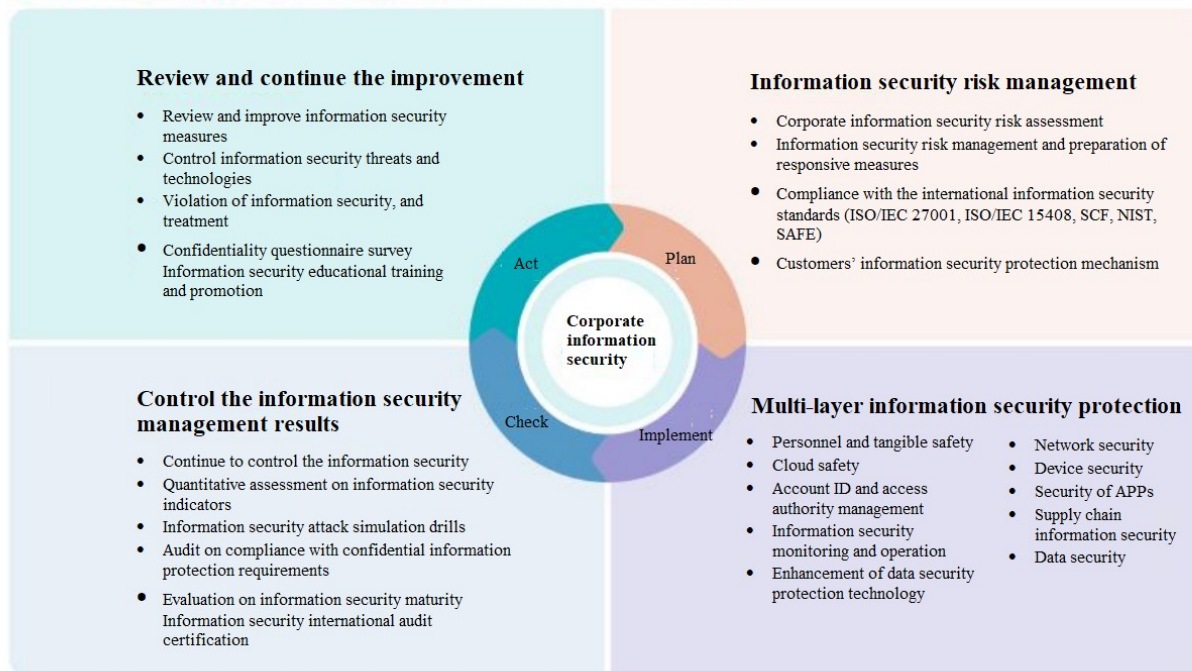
Review and continue the improvement

- Review and improve information security measures
- Control information security threats and technologies
- Violation of information security, and treatment
- Confidentiality questionnaire survey Information security educational training and promotion

Information security risk management

- Corporate information security risk assessment
- Information security risk management and preparation of responsive measures
- Compliance with the international information security standards (ISO/IEC 27001, ISO/IEC 15408, SCF, NIST, SAFE)
- Customers' information security protection mechanism

Act

Plan

Corporate information security

Check

Implement

Control the information security management results

- Continue to control the information security
- Quantitative assessment on information security indicators
- Information security attack simulation drills
- Audit on compliance with confidential information protection requirements
- Evaluation on information security maturity Information security international audit certification

Multi-layer information security protection

- Personnel and tangible safety
- Cloud safety
- Account ID and access authority management
- Information security monitoring and operation
- Enhancement of data security protection technology

- Network security
- Device security
- Security of APPs
- Supply chain information security
- Data security